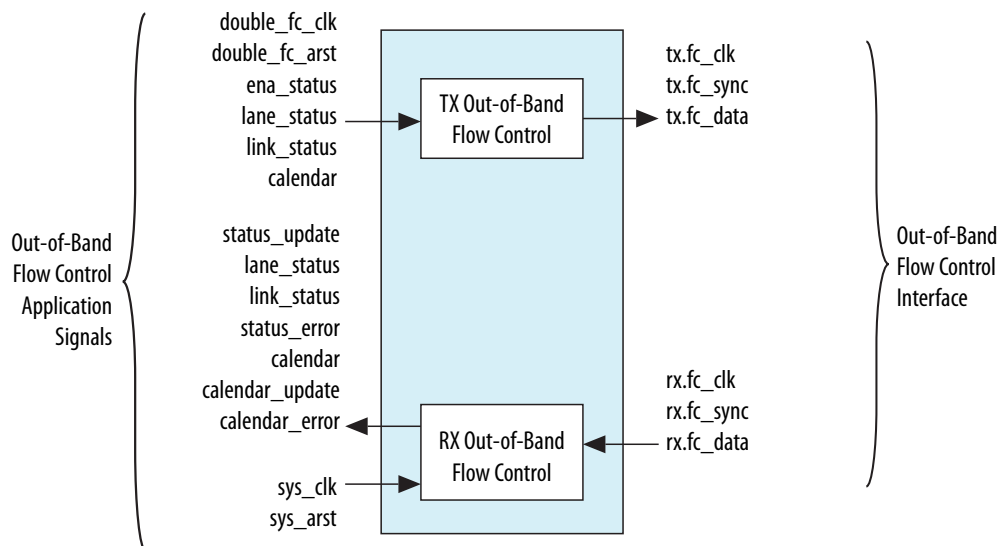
Out-of-Band Flow Control Application Signals

double_fc_clk
double_fc_arst
ena_status
lane_status
link_status
calendar

status_update
lane_status
link_status
status_error
calendar
calendar_update
calendar_error

sys_clk
sys_arst

TX Out-of-Band Flow Control

RX Out-of-Band Flow Control

tx.fc_clk
tx.fc_sync
tx.fc_data

rx.fc_clk
rx.fc_sync
rx.fc_data

Out-of-Band Flow Control Interface